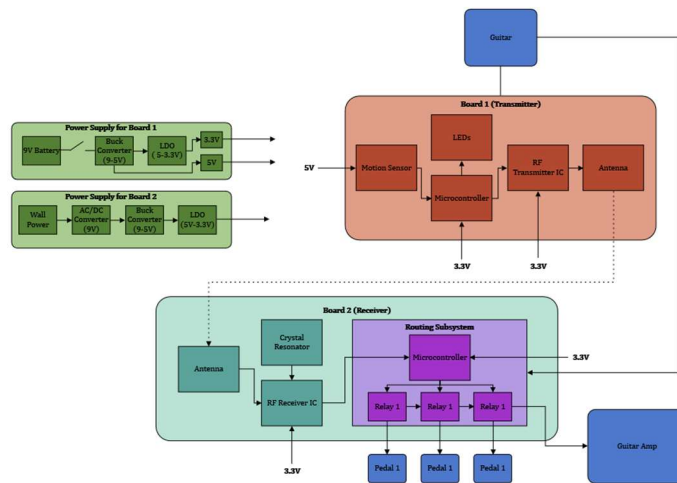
Guitar

Board 1 (Transmitter)

LEDs

5V

Motion Sensor

Microcontroller

RF Transmitter IC

Antenna

3.3V

3.3V

Power Supply for Board 1

9V Battery

Buck Converter (9-5V)

LDO (5-3.3V)

3.3V

5V

Power Supply for Board 2

Wall Power

AC/DC Converter (9V)

Buck Converter (9-5V)

LDO (5V-3.3V)

Board 2 (Receiver)

Crystal Resonator

Routing Subsystem

Microcontroller

3.3V

Antenna

RF Receiver IC

Relay 1

Relay 1

Relay 1

Guitar Amp

3.3V

Pedal 1

Pedal 1

Pedal 1